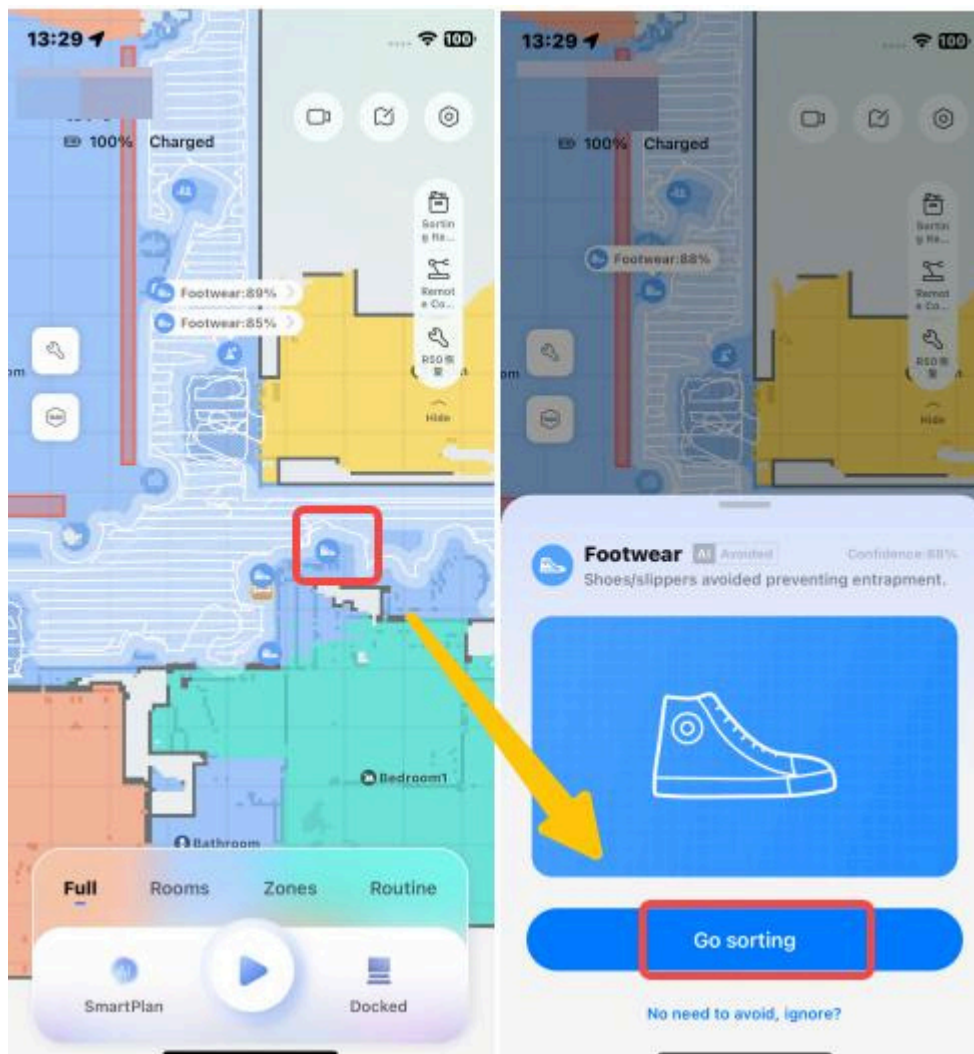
13:29
100

100% Charged

Sorting Re...
Remote Co...
RSO

Hide

Footwear:89%
Footwear:85%

Bedroom1
Bathroom

Full Rooms Zones Routine

SmartPlan Docked

13:29
100

100% Charged

Footwear:88%

Sorting Re...
Remote Co...
RSO

Hide

Footwear AI Avoided Confidence:88%
Shoes/slippers avoided preventing entrapment.

Go sorting

No need to avoid, ignore?